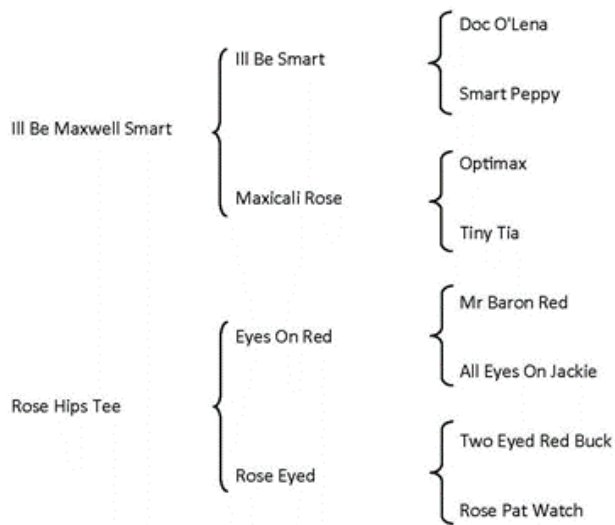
Ill Be Maxwell Smart

Ill Be Smart

Doc O'Lena

Smart Peppy

Maxicali Rose

Optimax

Tiny Tia

Rose Hips Tee

Eyes On Red

Mr Baron Red

All Eyes On Jackie

Rose Eyed

Two Eyed Red Buck

Rose Pat Watch